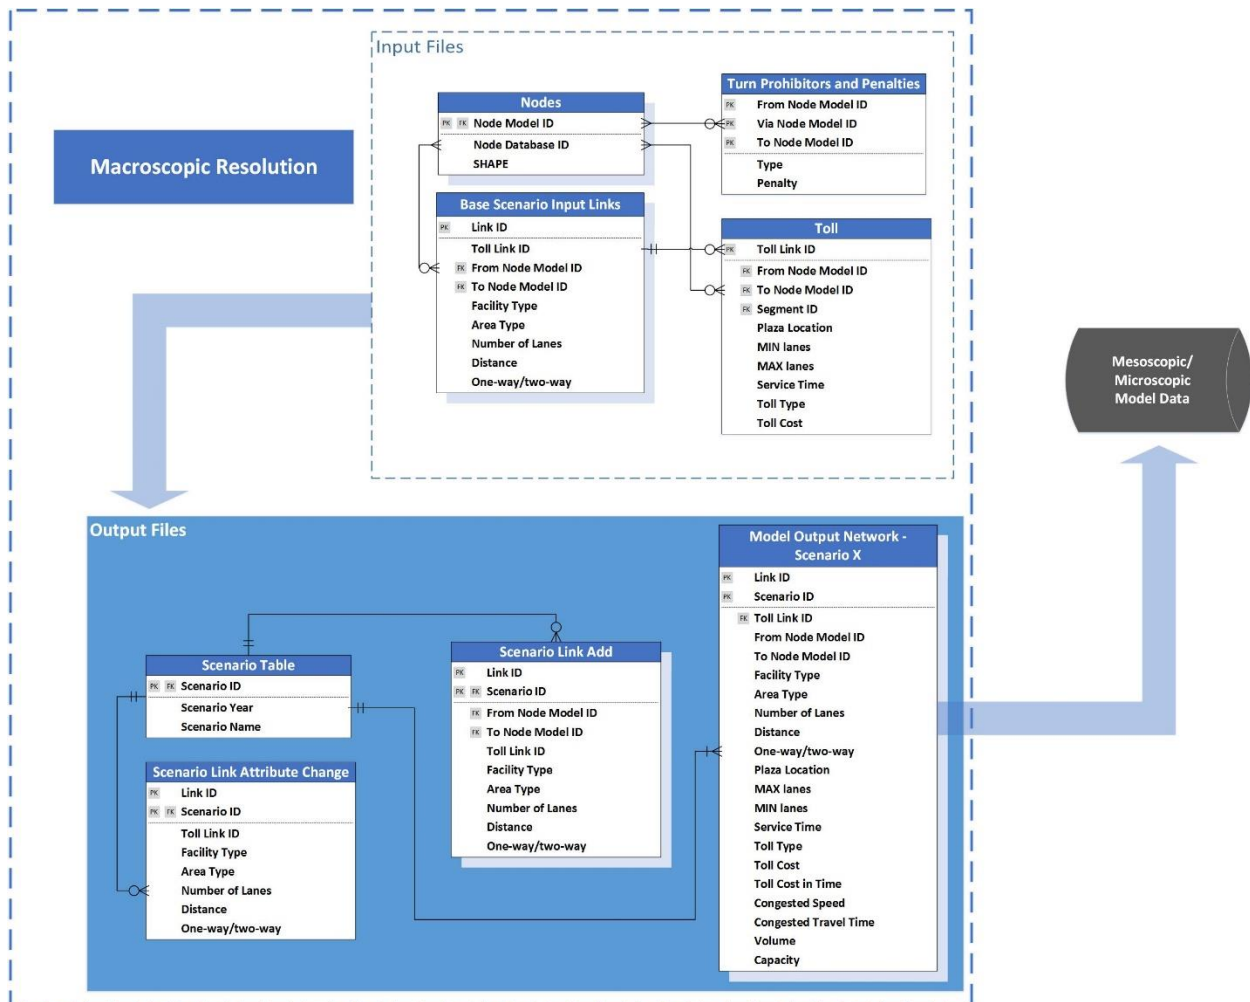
Input Files

Macroscopic Resolution

Nodes
PK FK Node Model ID
Node Database ID
SHAPE

Base Scenario Input Links
PK Link ID
Toll Link ID
FK From Node Model ID
FK To Node Model ID
Facility Type
Area Type
Number of Lanes
Distance
One-way/two-way

Turn Prohibitors and Penalties
PK From Node Model ID
PK Via Node Model ID
PK To Node Model ID
Type
Penalty

Toll
PK Toll Link ID
FK From Node Model ID
FK To Node Model ID
FK Segment ID
Plaza Location
MIN lanes
MAX lanes
Service Time
Toll Type
Toll Cost

Mesoscopic/ Microscopic Model Data

Output Files

Scenario Table
PK FK Scenario ID
Scenario Year
Scenario Name

Scenario Link Attribute Change
PK Link ID
PK FK Scenario ID
Toll Link ID
Facility Type
Area Type
Number of Lanes
Distance
One-way/two-way

Scenario Link Add
PK Link ID
PK FK Scenario ID
FK From Node Model ID
FK To Node Model ID
Toll Link ID
Facility Type
Area Type
Number of Lanes
Distance
One-way/two-way

Model Output Network - Scenario X
PK Link ID
PK Scenario ID
FK Toll Link ID
From Node Model ID
To Node Model ID
Facility Type
Area Type
Number of Lanes
Distance
One-way/two-way
Plaza Location
MAX lanes
MIN lanes
Service Time
Toll Type
Toll Cost
Toll Cost in Time
Congested Speed
Congested Travel Time
Volume
Capacity